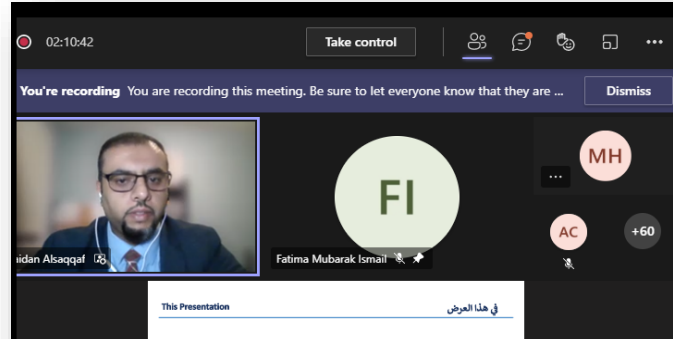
02:10:42

Take control

You're recording You are recording this meeting. Be sure to let everyone know that they are ...

Dismiss

FI

MH

...

AC

+60

uidan Alsaqqaf

Fatima Mubarak Ismail

This Presentation

في هذا العرض